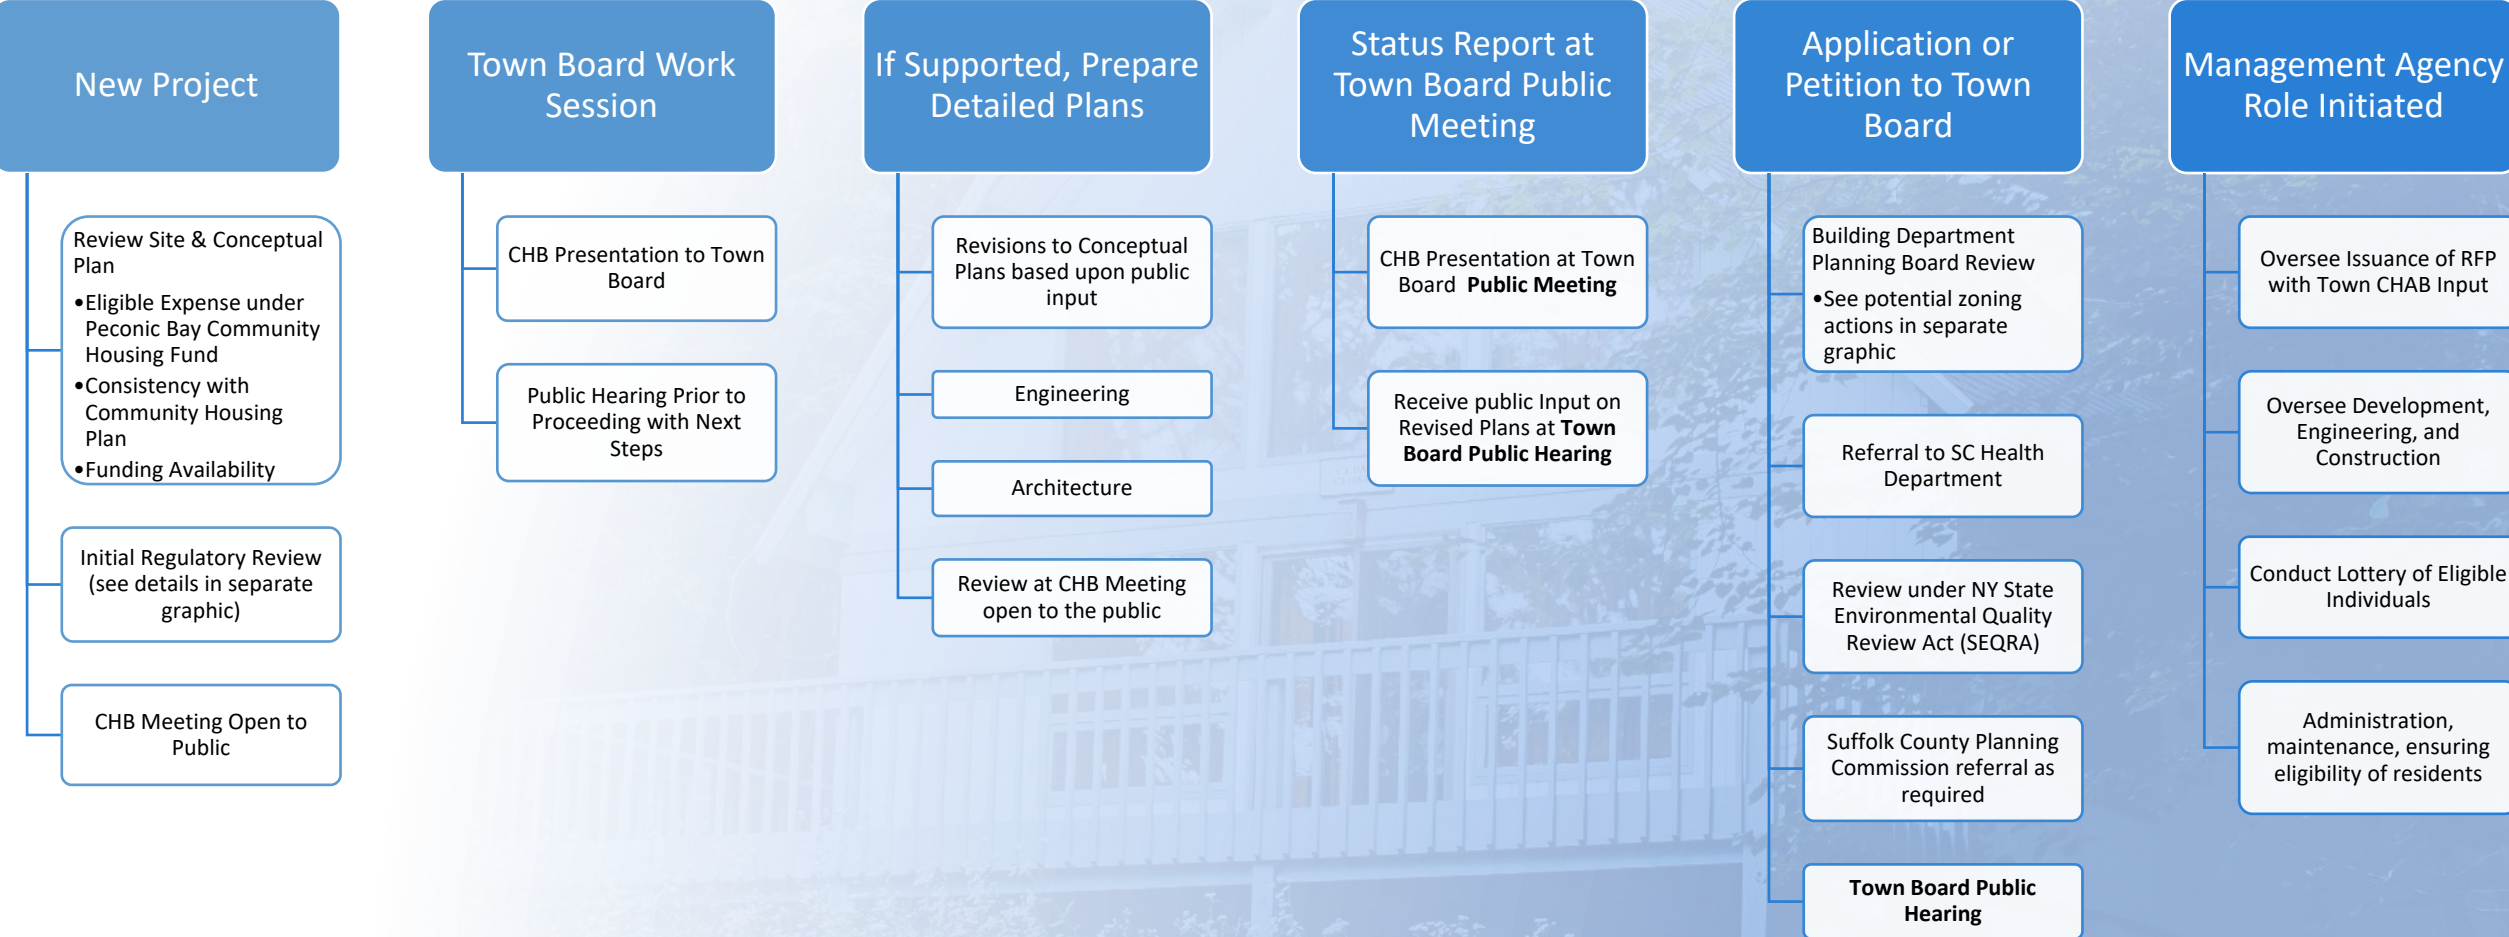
New Project

Review Site & Conceptual Plan
•Eligible Expense under Peconic Bay Community Housing Fund
•Consistency with Community Housing Plan
•Funding Availability

Initial Regulatory Review (see details in separate graphic)

CHB Meeting Open to Public

Town Board Work Session

CHB Presentation to Town Board

Public Hearing Prior to Proceeding with Next Steps

If Supported, Prepare Detailed Plans

Revisions to Conceptual Plans based upon public input

Engineering

Architecture

Review at CHB Meeting open to the public

Status Report at Town Board Public Meeting

CHB Presentation at Town Board **Public Meeting**

Receive public Input on Revised Plans at **Town Board Public Hearing**

Application or Petition to Town Board

Building Department Planning Board Review
•See potential zoning actions in separate graphic

Referral to SC Health Department

Review under NY State Environmental Quality Review Act (SEQRA)

Suffolk County Planning Commission referral as required

**Town Board Public Hearing**

Management Agency Role Initiated

Oversee Issuance of RFP with Town CHAB Input

Oversee Development, Engineering, and Construction

Conduct Lottery of Eligible Individuals

Administration, maintenance, ensuring eligibility of residents